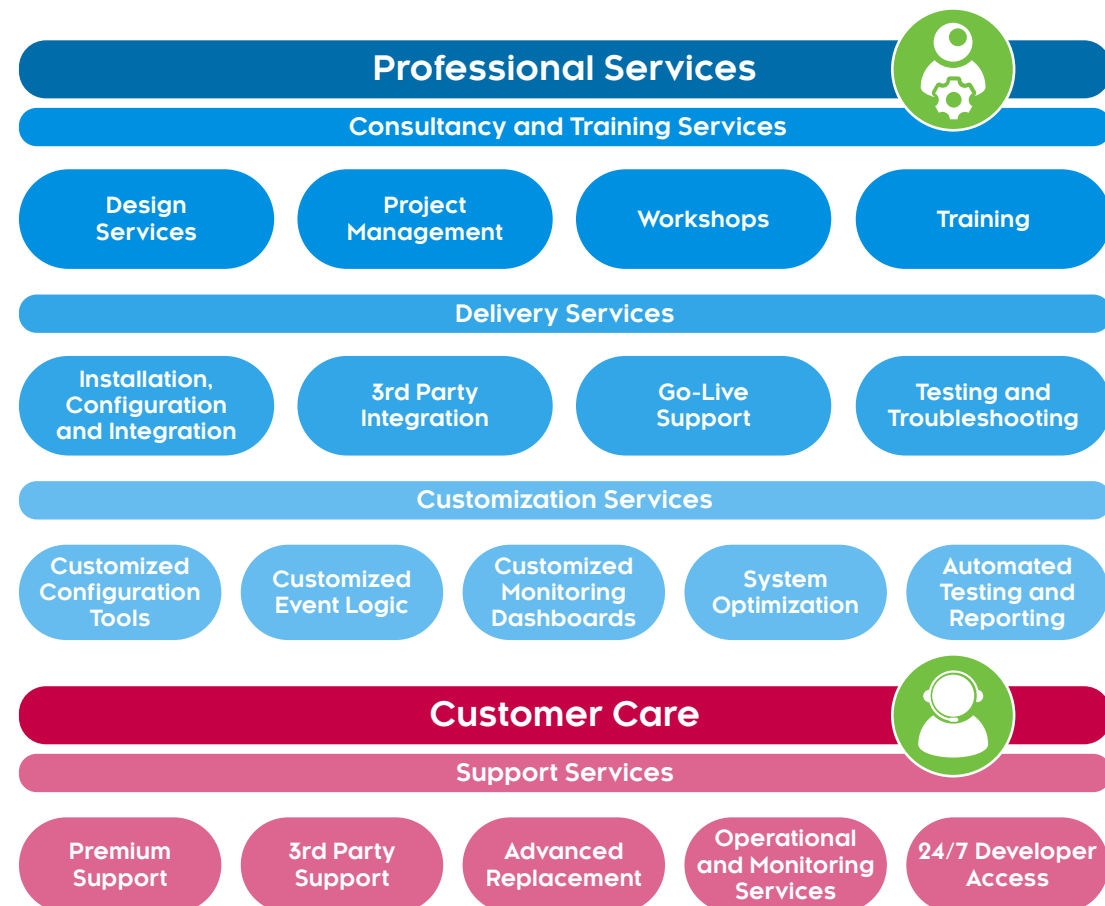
Professional Services

Consultancy and Training Services

Design Services

Project Management

Workshops

Training

Delivery Services

Installation, Configuration and Integration

3rd Party Integration

Go-Live Support

Testing and Troubleshooting

Customization Services

Customized Configuration Tools

Customized Event Logic

Customized Monitoring Dashboards

System Optimization

Automated Testing and Reporting

Customer Care

Support Services

Premium Support

3rd Party Support

Advanced Replacement

Operational and Monitoring Services

24/7 Developer Access